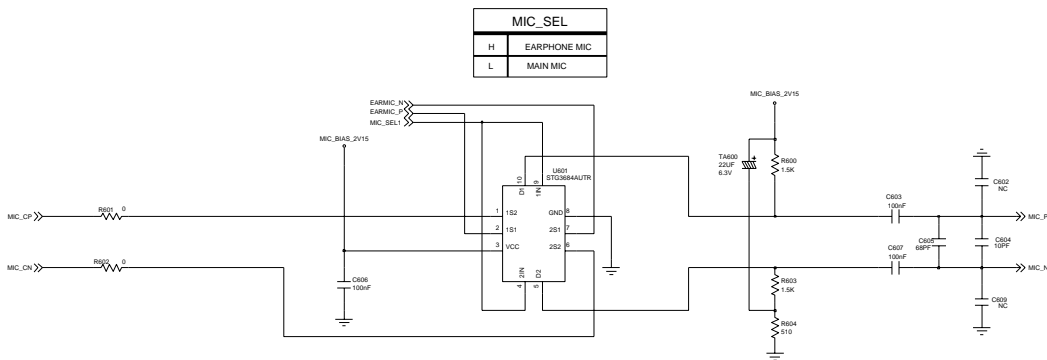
| MIC_SEL | |
|---|---|
| H | EARPHONE MIC |
| L | MAIN MIC |

EARMIC_N
EARMIC_P
MIC_SEL1

MIC_BIAS_2V15

MIC_BIAS_2V15

U601
STG3684AUTR

10 D1
9 1IN
1 1S2
2 1S1
3 VCC
4 2IN
5 D2
6 2S2
7 2S1
8 GND

MIC_CP
R601 0
MIC_CN
R602 0

C606
100nF

TA600
22UF
6.3V

R600
1.5K

C603
100nF

C605
68PF

C602
NC

C604
10PF

MIC_P

C607
100nF

MIC_N

R603
1.5K

R604
510

C609
NC